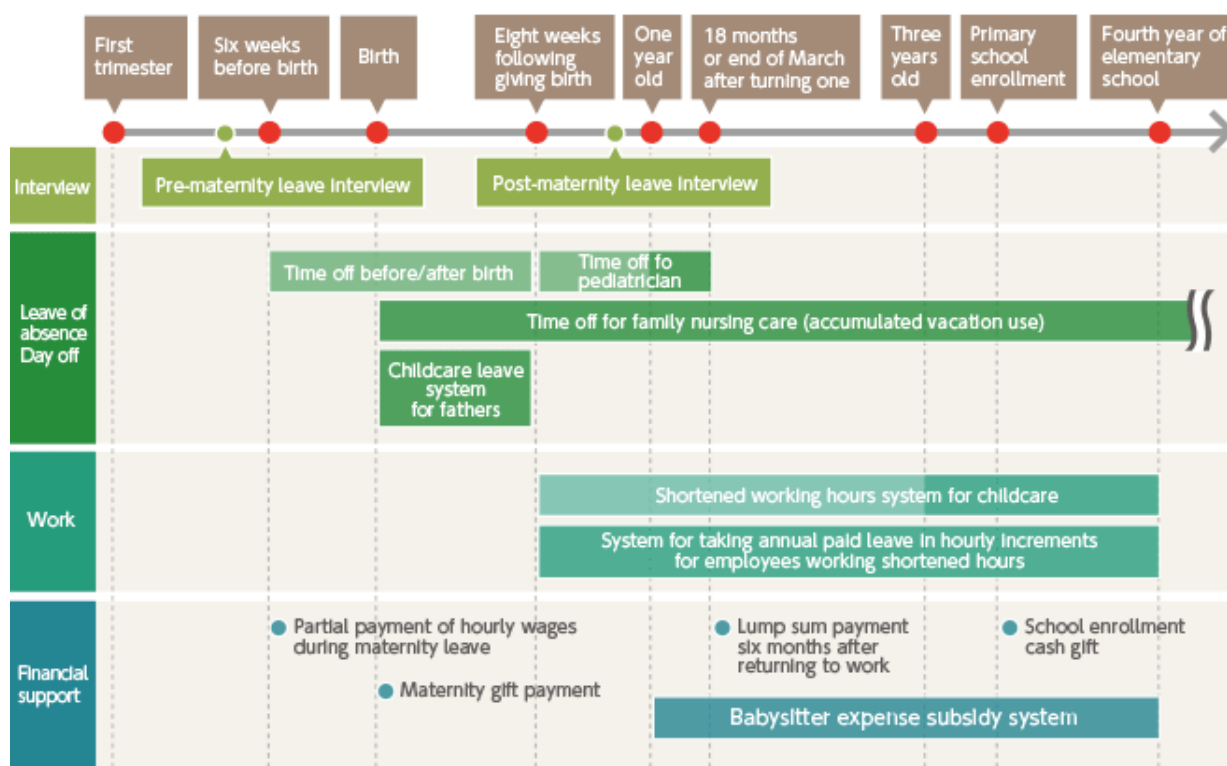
First trimester

Six weeks before birth

Birth

Eight weeks following giving birth

One year old

18 months or end of March after turning one

Three years old

Primary school enrollment

Fourth year of elementary school

Interview

Pre-maternity leave interview

Post-maternity leave interview

Leave of absence Day off

Time off before/after birth

Time off fo pediatrician

Time off for family nursing care (accumulated vacation use)

Childcare leave system for fathers

Work

Shortened working hours system for childcare

System for taking annual paid leave in hourly increments for employees working shortened hours

Financial support

Partial payment of hourly wages during maternity leave

Maternity gift payment

Lump sum payment six months after returning to work

School enrollment cash gift

Babysitter expense subsidy system